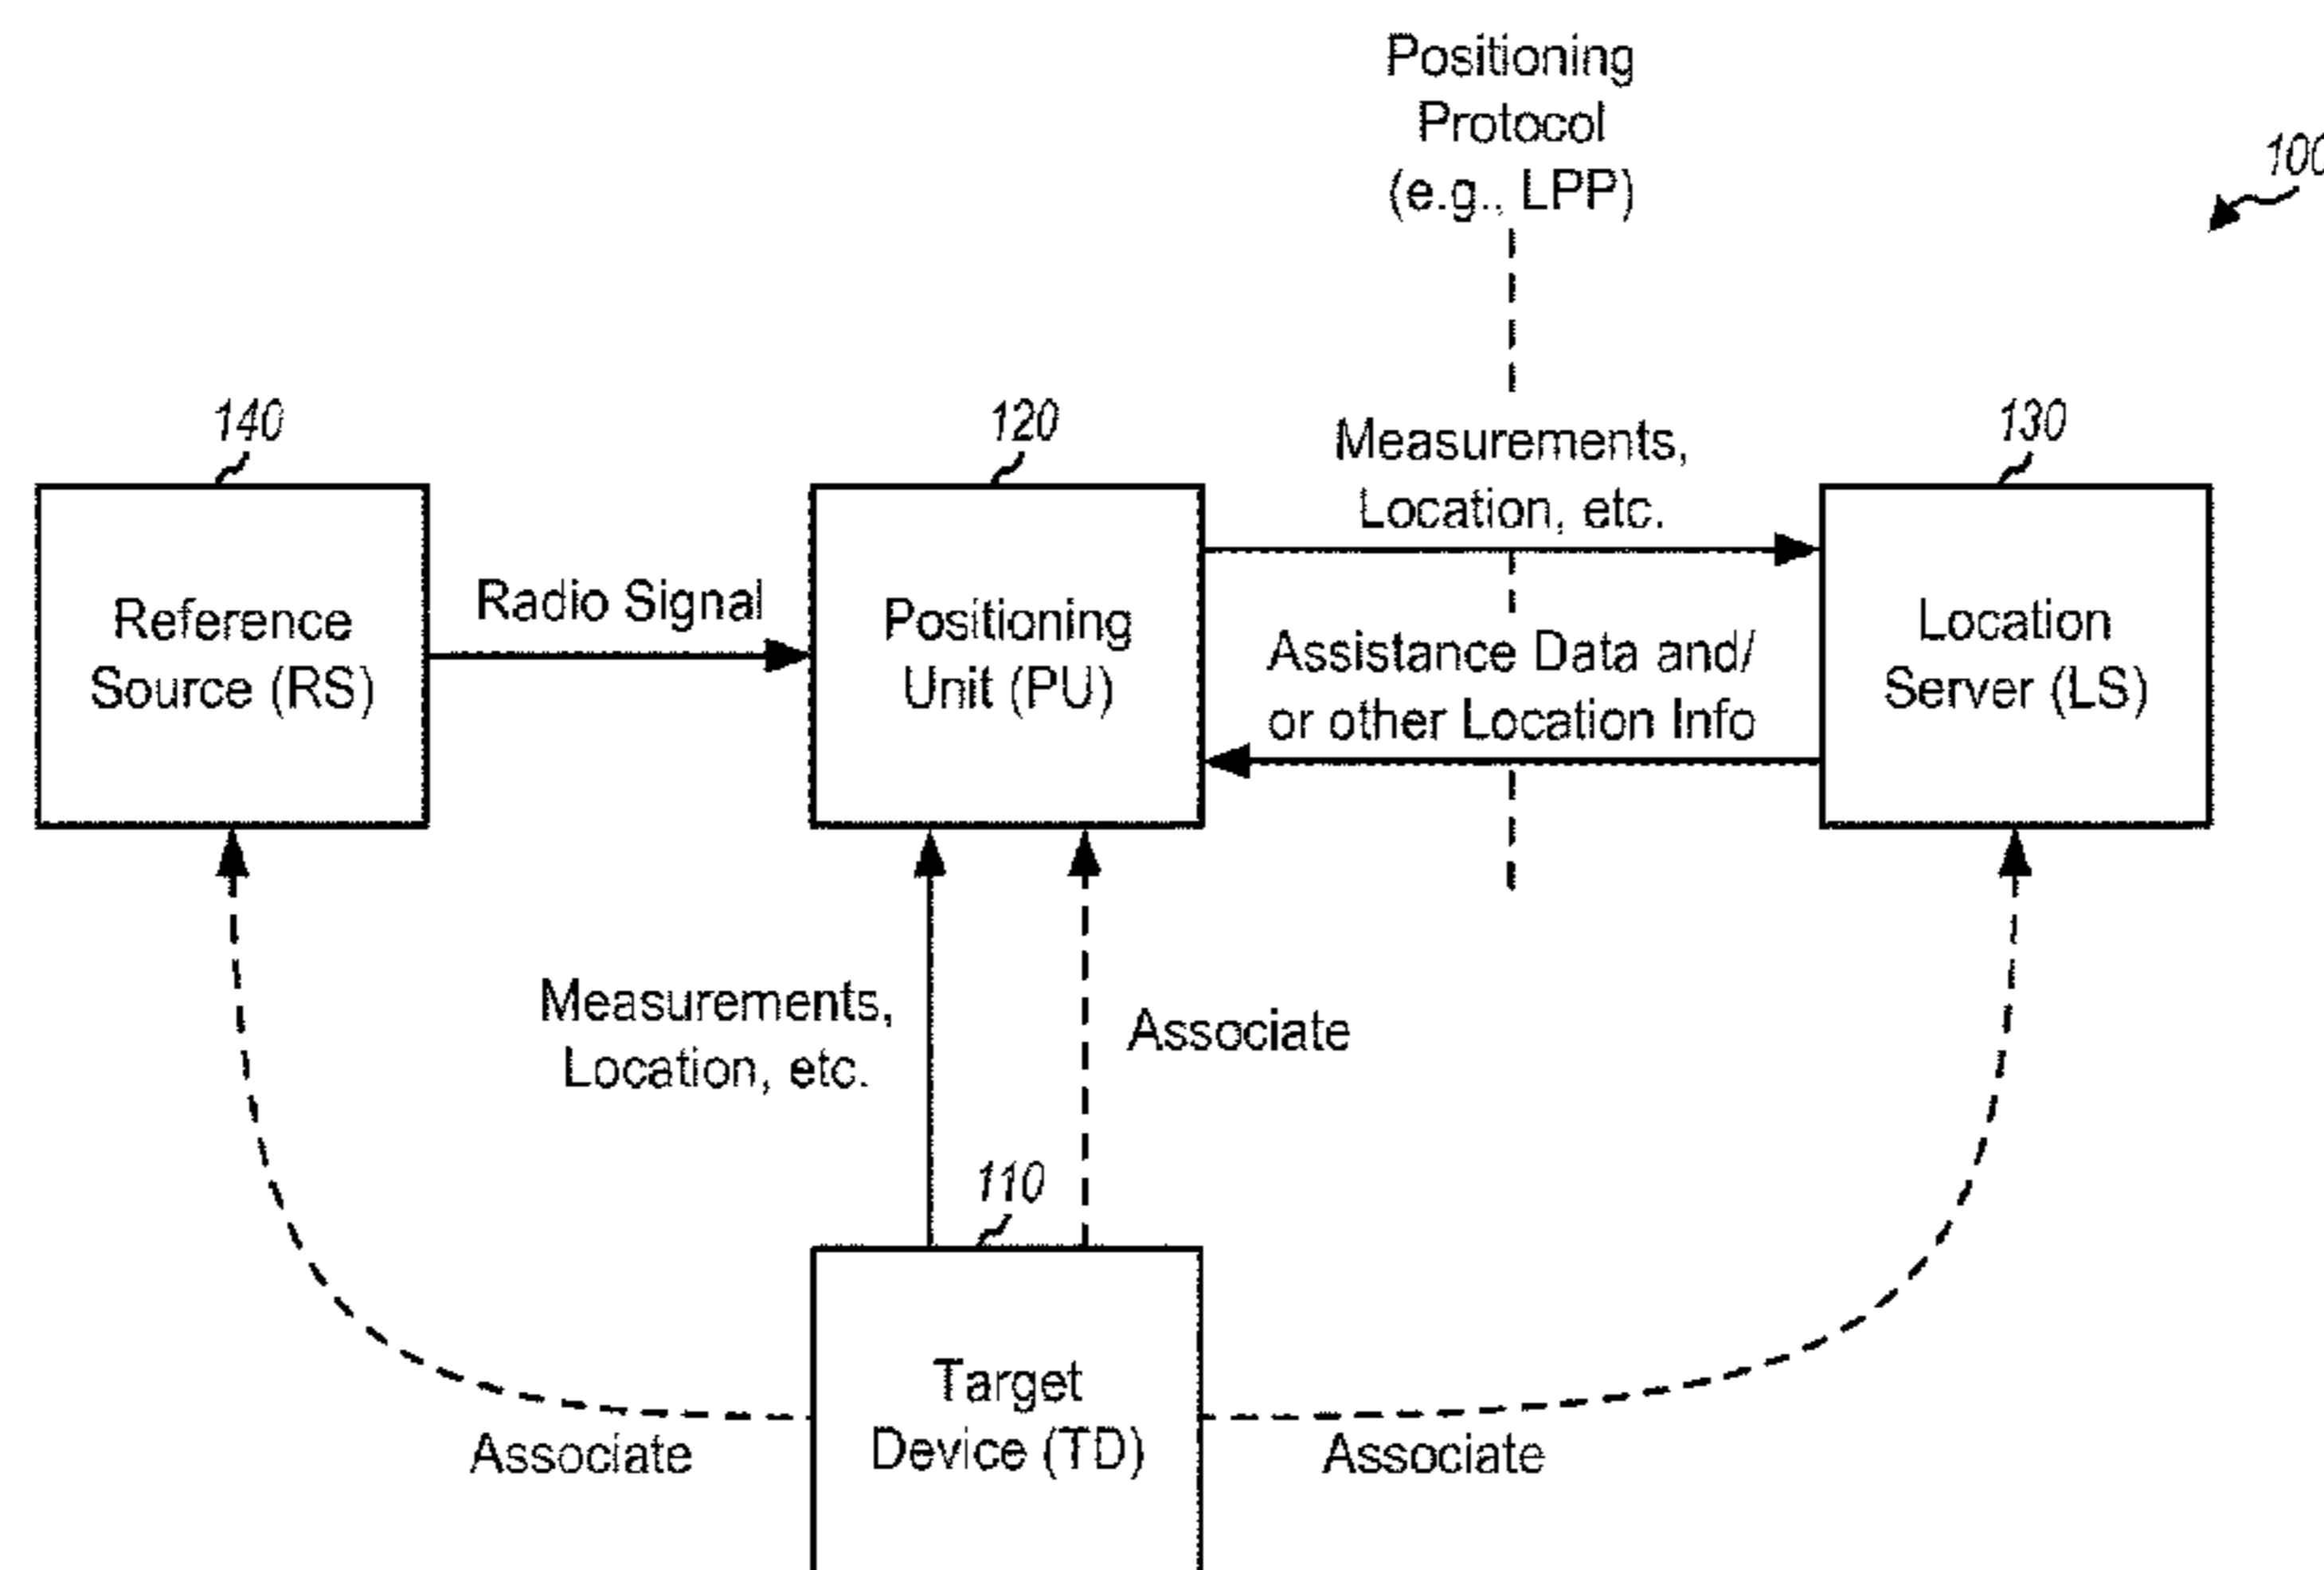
Positioning Protocol (e.g., LPP)

100

140

Reference Source (RS)

Radio Signal

120

Positioning Unit (PU)

Measurements, Location, etc.

Assistance Data and/ or other Location Info

130

Location Server (LS)

Measurements, Location, etc.

Associate

110

Target Device (TD)

Associate

Associate